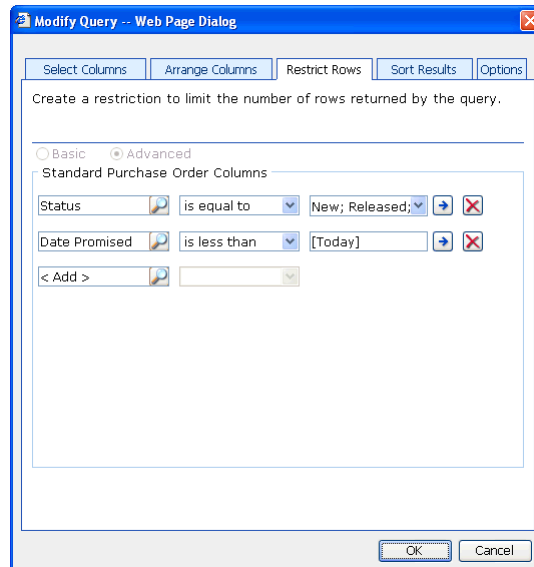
Modify Query -- Web Page Dialog

Select Columns | Arrange Columns | Restrict Rows | Sort Results | Options

Create a restriction to limit the number of rows returned by the query.

Basic Advanced

Standard Purchase Order Columns

Status | is equal to | New; Released;

Date Promised | is less than | [Today]

< Add >

OK Cancel